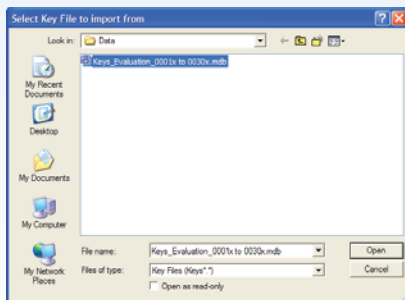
Select Key File to import from

Look in: Data

Keys_Evaluation_0001x to 0030x.mdb

My Recent Documents

Desktop

My Documents

My Computer

My Network Places

File name: Keys_Evaluation_0001x to 0030x.mdb

Files of type: Key Files (Keys*.*)

Open as read-only

Open

Cancel